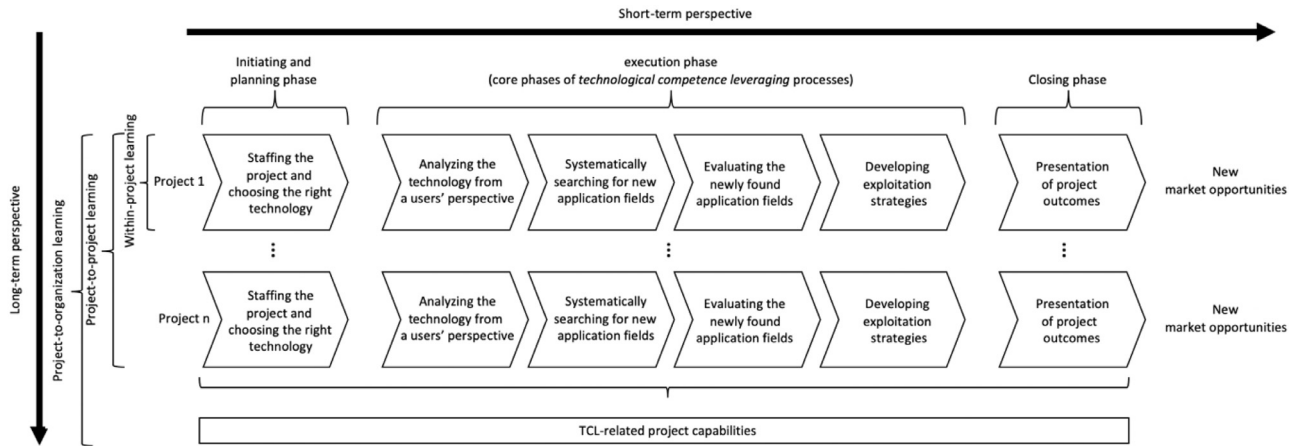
Short-term perspective

Long-term perspective

Project-to-organization learning

Project-to-project learning

Within-project learning

Initiating and planning phase

execution phase
(core phases of *technological competence leveraging* processes)

Closing phase

Project 1

Staffing the project and choosing the right technology

Analyzing the technology from a users' perspective

Systematically searching for new application fields

Evaluating the newly found application fields

Developing exploitation strategies

Presentation of project outcomes

New market opportunities

⋮

⋮

⋮

Project n

Staffing the project and choosing the right technology

Analyzing the technology from a users' perspective

Systematically searching for new application fields

Evaluating the newly found application fields

Developing exploitation strategies

Presentation of project outcomes

New market opportunities

TCL-related project capabilities